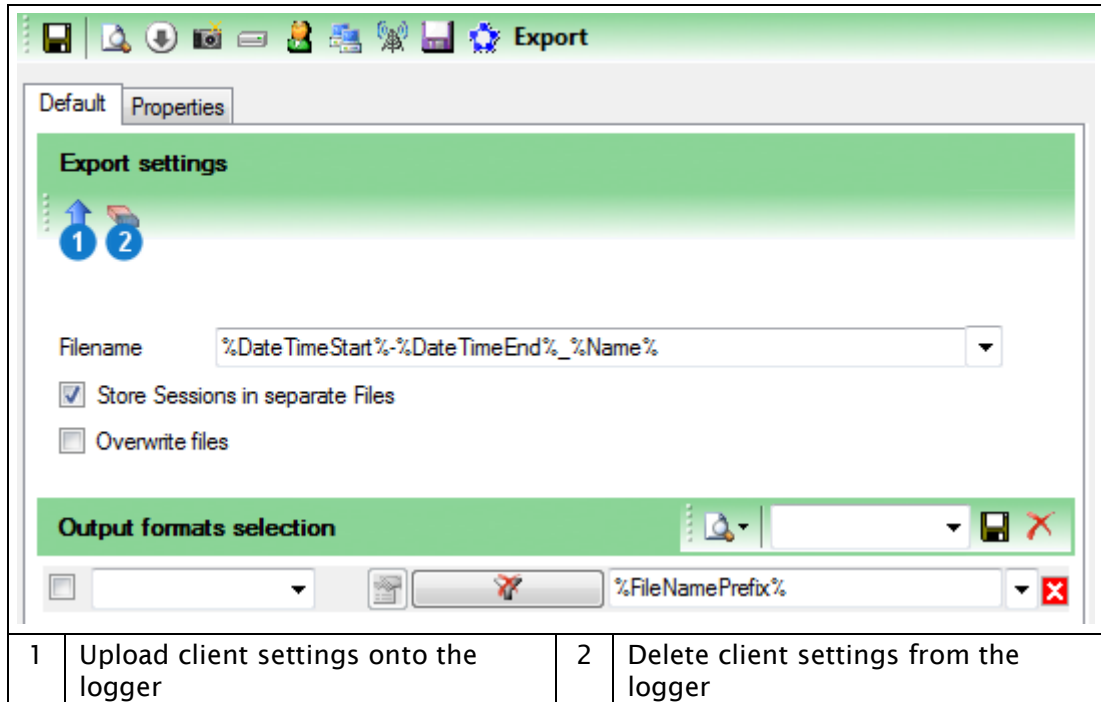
Export

Default Properties

Export settings

1 2

Filename %DateTimeStart%-%DateTimeEnd%_%Name%

Store Sessions in separate Files

Overwrite files

Output formats selection

%FileNamePrefix%

| 1 | Upload client settings onto the logger | 2 | Delete client settings from the logger |
|---|---|---|---|